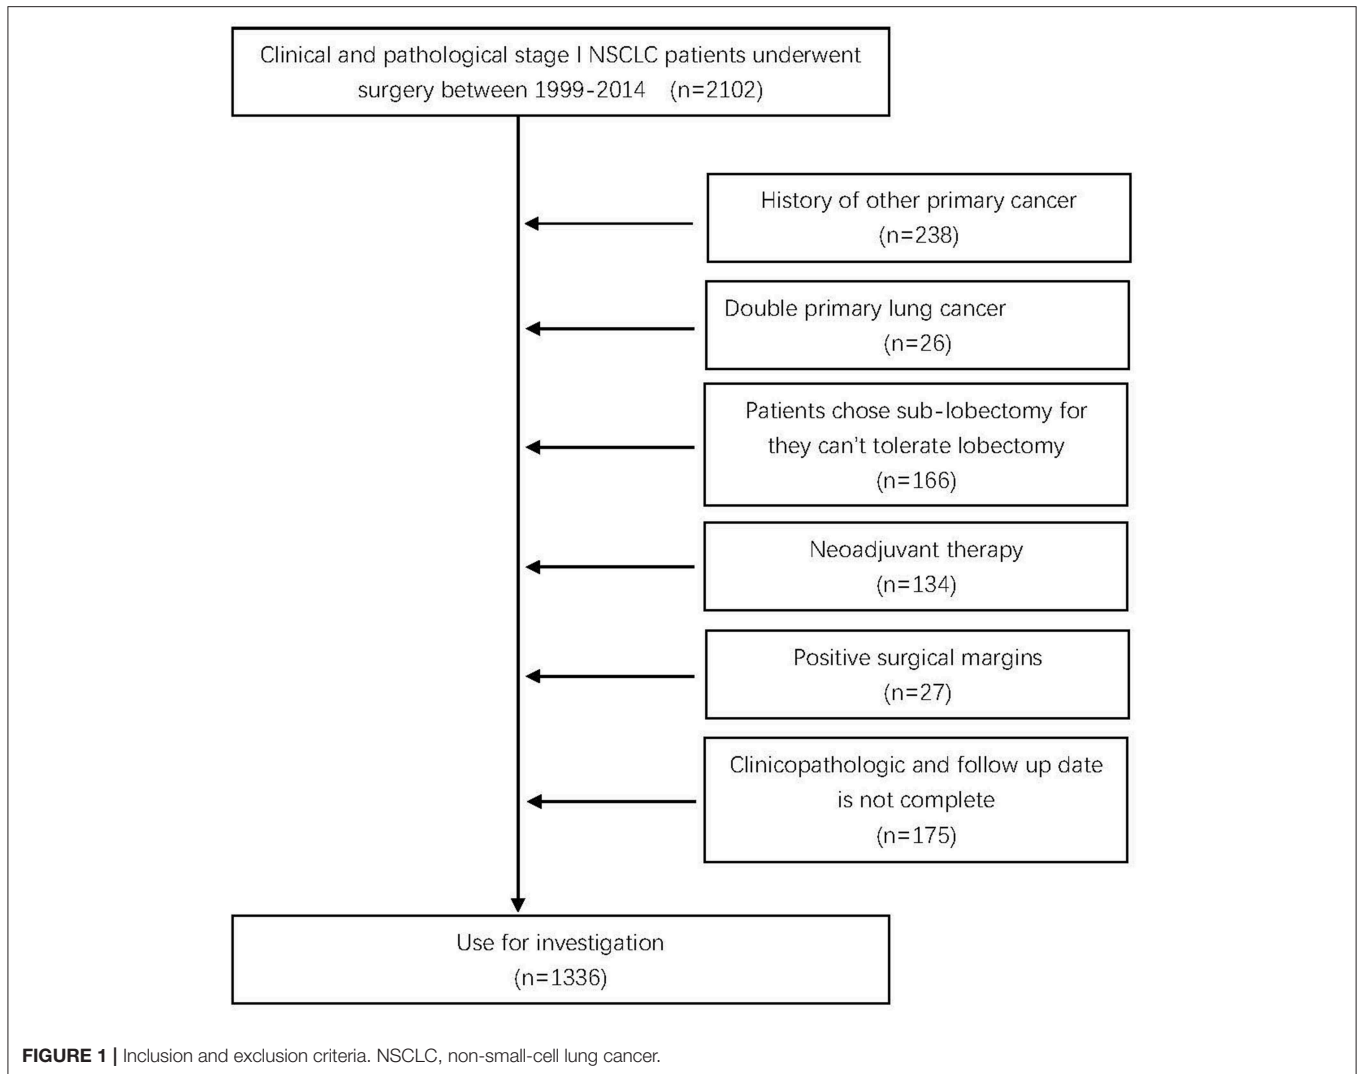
Clinical and pathological stage I NSCLC patients underwent surgery between 1999-2014 (n=2102)

History of other primary cancer (n=238)

Double primary lung cancer (n=26)

Patients chose sub-lobectomy for they can't tolerate lobectomy (n=166)

Neoadjuvant therapy (n=134)

Positive surgical margins (n=27)

Clinicopathologic and follow up date is not complete (n=175)

Use for investigation (n=1336)

FIGURE 1 | Inclusion and exclusion criteria. NSCLC, non-small-cell lung cancer.